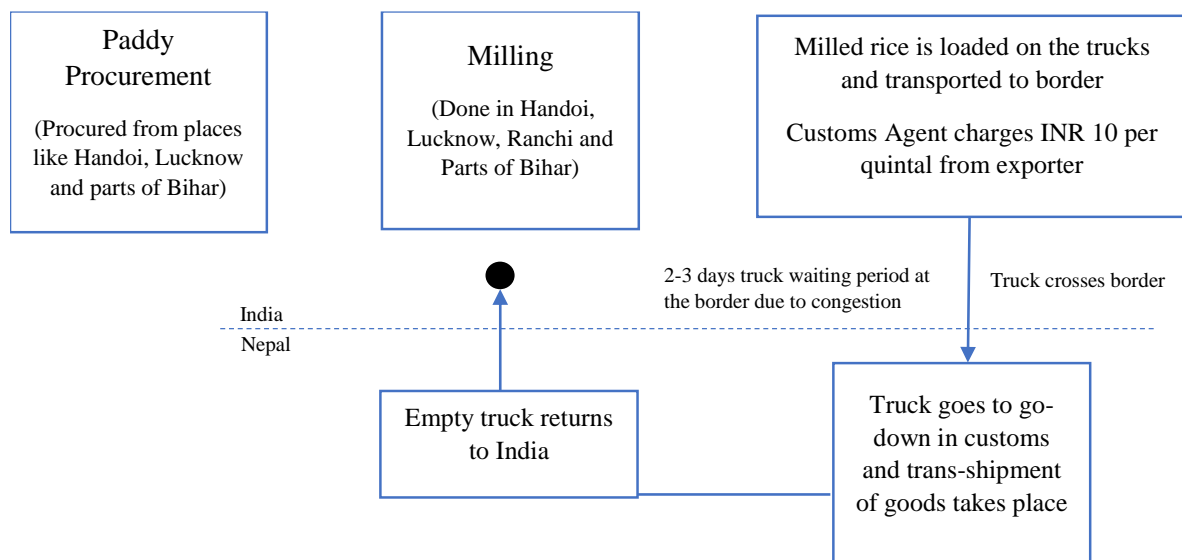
Paddy Procurement

(Procured from places like Handoi, Lucknow and parts of Bihar)

Milling

(Done in Handoi, Lucknow, Ranchi and Parts of Bihar)

Milled rice is loaded on the trucks and transported to border

Customs Agent charges INR 10 per quintal from exporter

2-3 days truck waiting period at the border due to congestion

Truck crosses border

India

Nepal

Empty truck returns to India

Truck goes to go-down in customs and trans-shipment of goods takes place